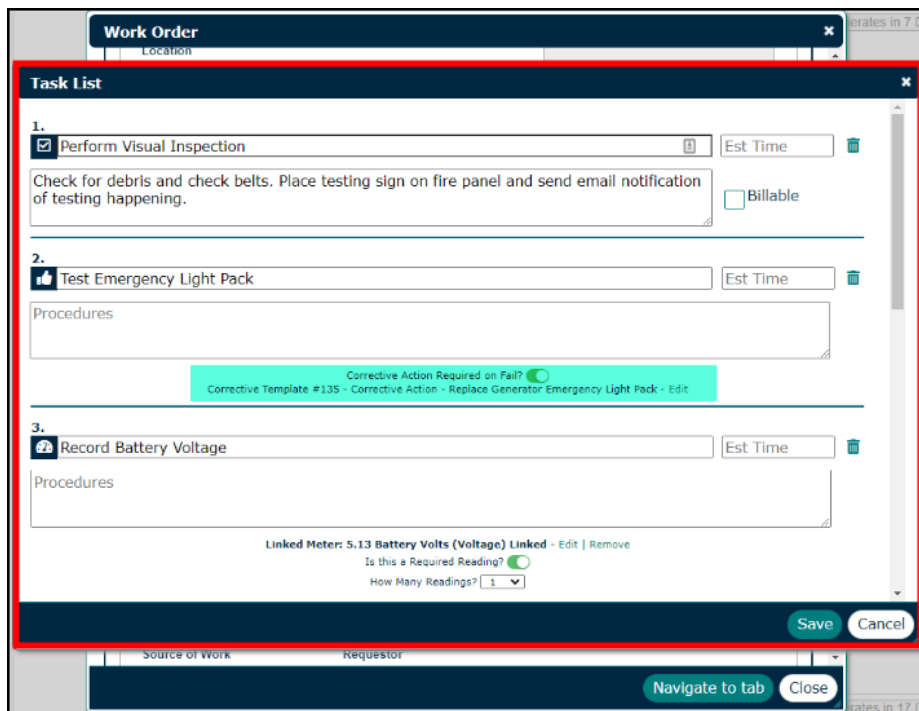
Work Order
Location
erates in 7 D

Task List

1.
Perform Visual Inspection
Est Time
Check for debris and check belts. Place testing sign on fire panel and send email notification of testing happening.
Billable

2.
Test Emergency Light Pack
Est Time
Procedures
Corrective Action Required on Fail?
Corrective Template #135 - Corrective Action - Replace Generator Emergency Light Pack - Edit

3.
Record Battery Voltage
Est Time
Procedures
Linked Meter: 5.13 Battery Volts (Voltage) Linked - Edit | Remove
Is this a Required Reading?
How Many Readings? 1

Save Cancel

Source of Work Requestor
Navigate to tab Close
erates in 17 D